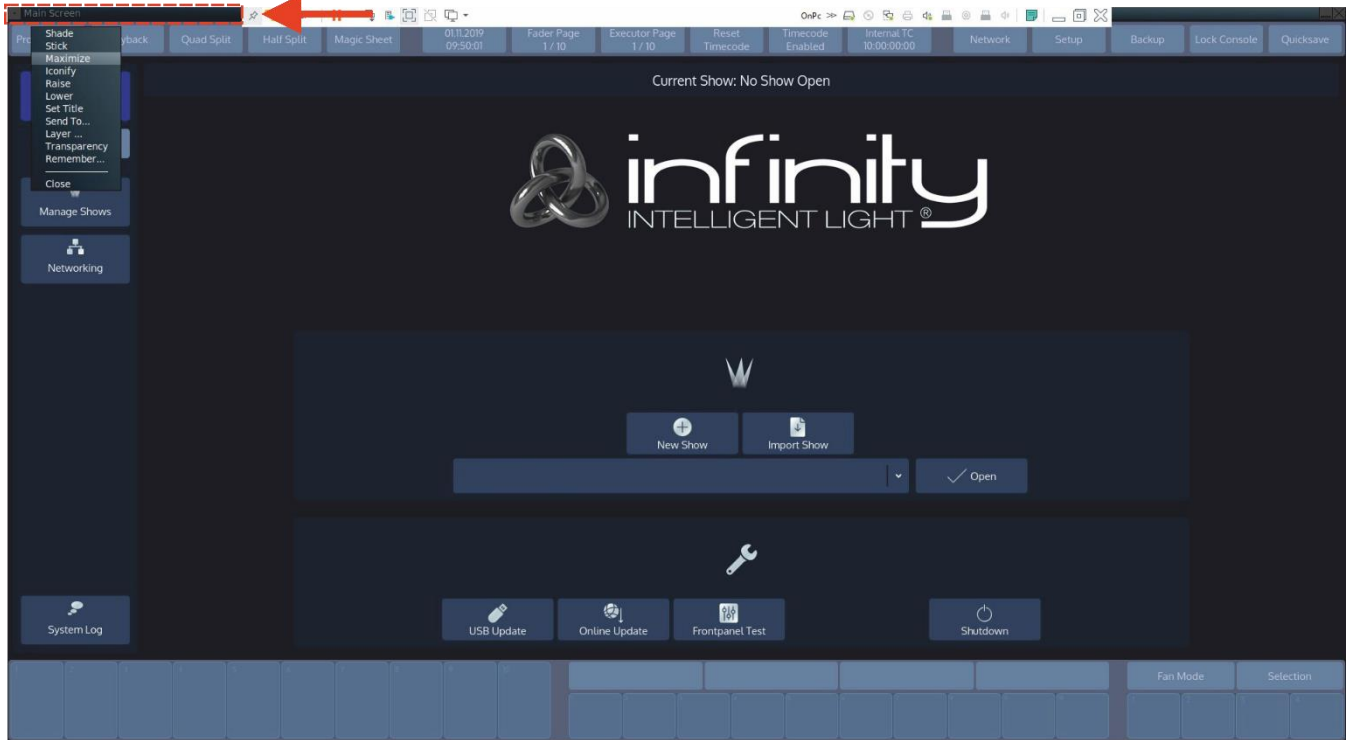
Main Screen

OnPc

Shade
Stick
Maximize
Iconify
Raise
Lower
Set Title
Send To...
Layer ...
Transparency
Remember...
Close

Pr yback | Quad Split | Half Split | Magic Sheet | 01.11.2019 09:50:01 | Fader Page 1 / 10 | Executor Page 1 / 10 | Reset Timecode | Timecode Enabled | Internal TC 10:00:00:00 | Network | Setup | Backup | Lock Console | Quicksave

Current Show: No Show Open

Manage Shows

Networking

infinity
INTELLIGENT LIGHT ®

New Show
Import Show
Open

System Log

USB Update
Online Update
Frontpanel Test
Shutdown

Fan Mode
Selection